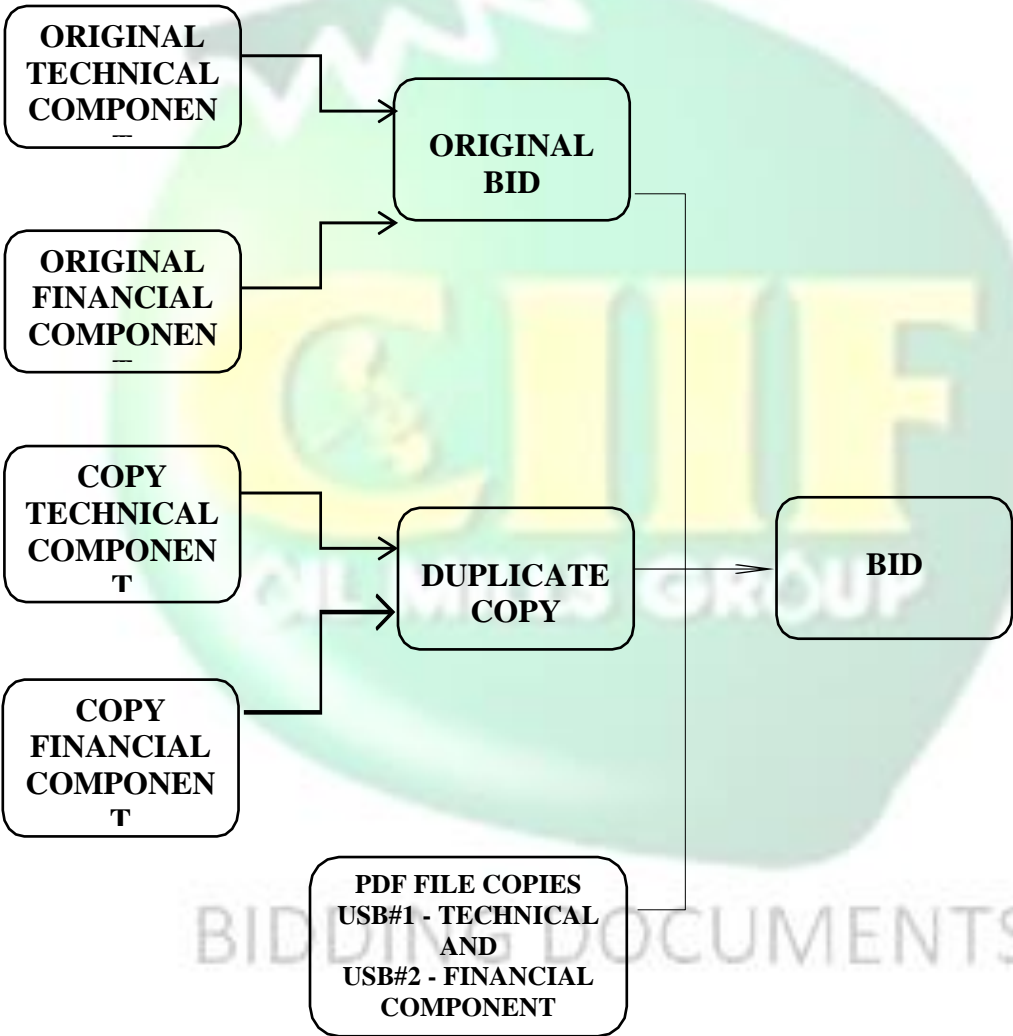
ORIGINAL TECHNICAL COMPONEN
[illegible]

ORIGINAL BID

ORIGINAL FINANCIAL COMPONEN
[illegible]

COPY TECHNICAL COMPONEN T

DUPLICATE COPY

BID

COPY FINANCIAL COMPONEN T

PDF FILE COPIES USB#1 - TECHNICAL AND USB#2 - FINANCIAL COMPONENT

CIIF
GROUP
BIDDING DOCUMENTS